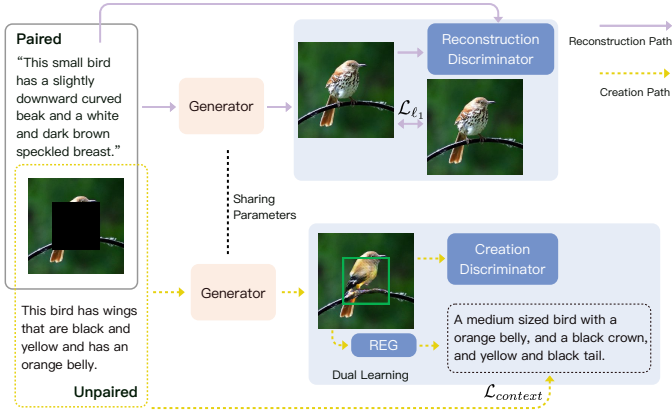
Paired

"This small bird has a slightly downward curved beak and a white and dark brown speckled breast."

Generator

Reconstruction Discriminator

$\mathcal{L}_{\ell_1}$

Reconstruction Path

Creation Path

Sharing Parameters

This bird has wings that are black and yellow and has an orange belly.

Unpaired

Generator

Creation Discriminator

REG

A medium sized bird with a orange belly, and a black crown, and yellow and black tail.

Dual Learning

$\mathcal{L}_{context}$